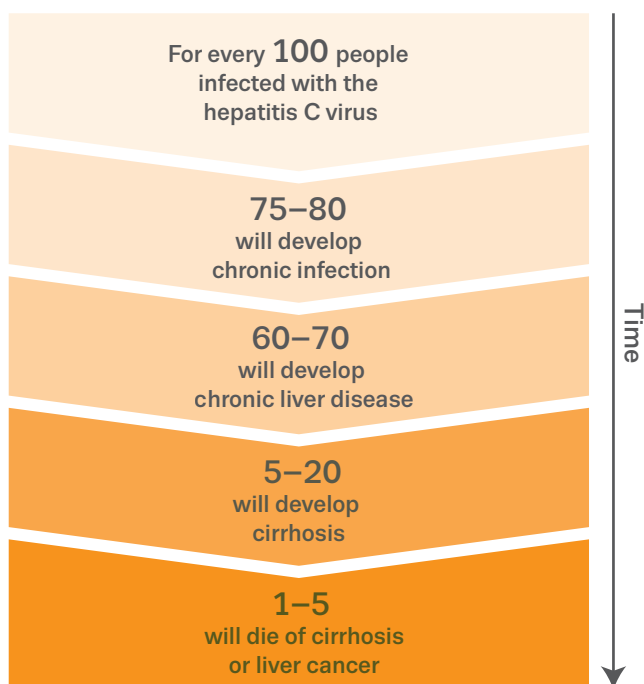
For every 100 people infected with the hepatitis C virus

75–80
will develop chronic infection

60–70
will develop chronic liver disease

5–20
will develop cirrhosis

1–5
will die of cirrhosis or liver cancer

Time